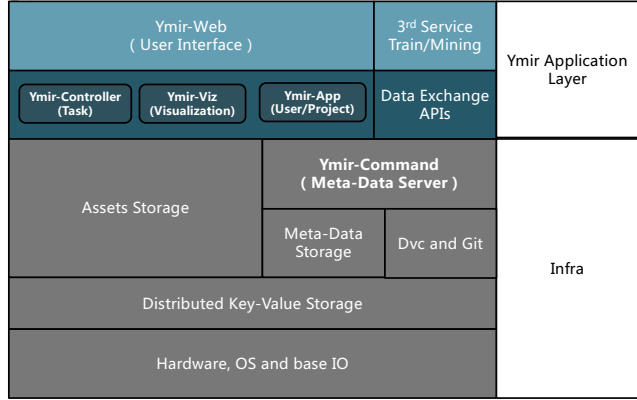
Ymir-Web
( User Interface )

3rd Service
Train/Mining

Ymir Application Layer

Ymir-Controller
(Task)

Ymir-Viz
(Visualization)

Ymir-App
(User/Project)

Data Exchange APIs

Assets Storage

Ymir-Command
( Meta-Data Server )

Meta-Data Storage

Dvc and Git

Infra

Distributed Key-Value Storage

Hardware, OS and base IO